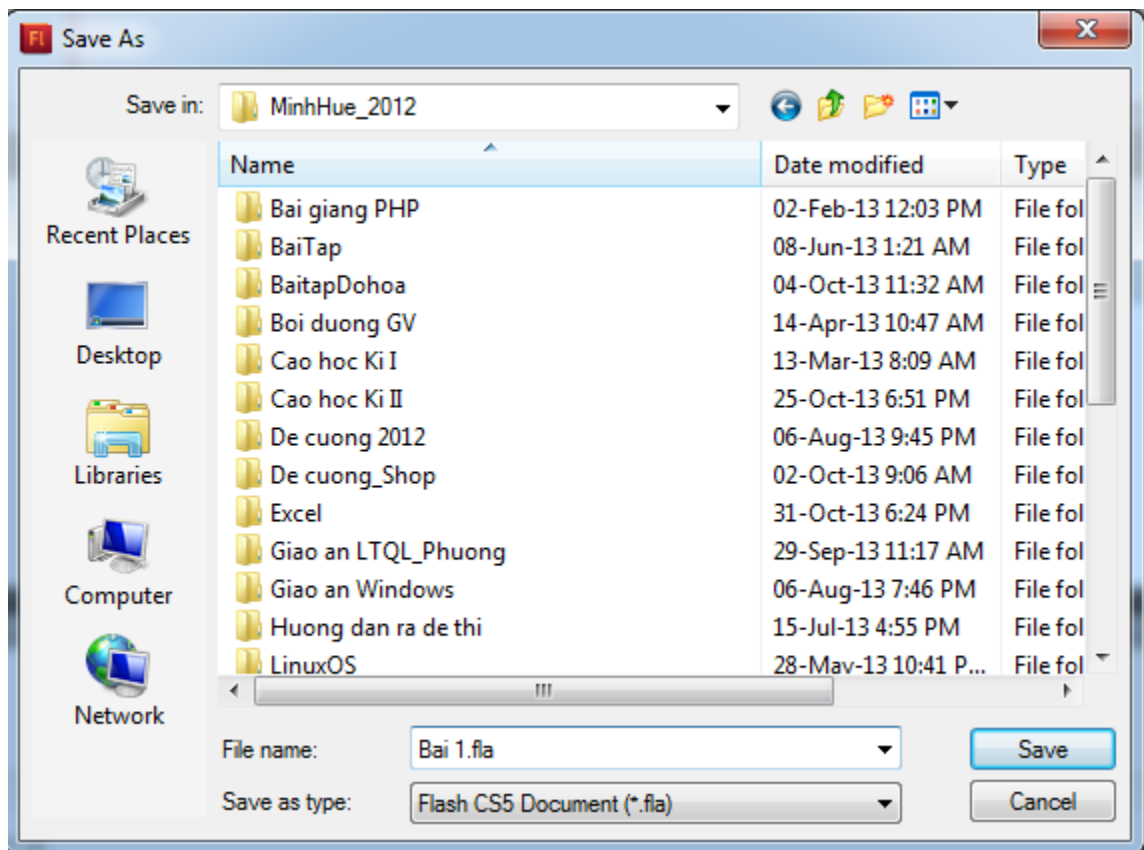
Fl Save As

Save in: MinhHue_2012

Recent Places
Desktop
Libraries
Computer
Network

| Name | Date modified | Type |
|---|---|---|
| Bai giang PHP | 02-Feb-13 12:03 PM | File fol |
| BaiTap | 08-Jun-13 1:21 AM | File fol |
| BaitapDohoa | 04-Oct-13 11:32 AM | File fol |
| Boi duong GV | 14-Apr-13 10:47 AM | File fol |
| Cao hoc Ki I | 13-Mar-13 8:09 AM | File fol |
| Cao hoc Ki II | 25-Oct-13 6:51 PM | File fol |
| De cuong 2012 | 06-Aug-13 9:45 PM | File fol |
| De cuong_Shop | 02-Oct-13 9:06 AM | File fol |
| Excel | 31-Oct-13 6:24 PM | File fol |
| Giao an LTQL_Phuong | 29-Sep-13 11:17 AM | File fol |
| Giao an Windows | 06-Aug-13 7:46 PM | File fol |
| Huong dan ra de thi | 15-Jul-13 4:55 PM | File fol |
| LinuxOS | 28-May-13 10:41 P... | File fol |

File name: Bai 1.fla
Save as type: Flash CS5 Document (*.fla)

Save
Cancel